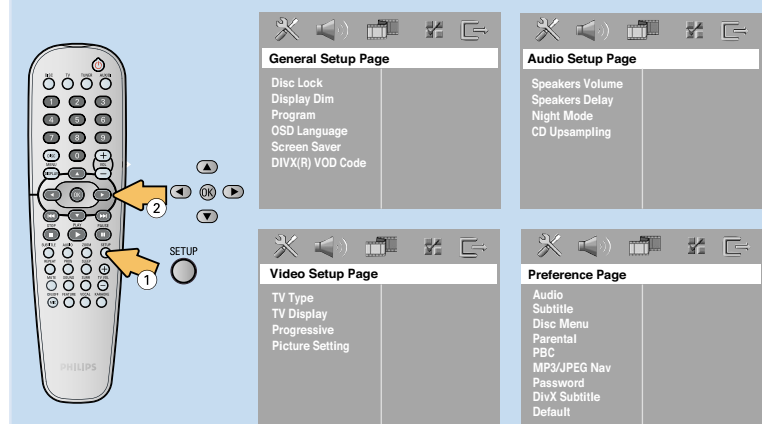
General Setup Page

Disc Lock
Display Dim
Program
OSD Language
Screen Saver
DIVX(R) VOD Code

Audio Setup Page

Speakers Volume
Speakers Delay
Night Mode
CD Upsampling

Video Setup Page

TV Type
TV Display
Progressive
Picture Setting

Preference Page

Audio
Subtitle
Disc Menu
Parental
PBC
MP3/JPEG Nav
Password
DivX Subtitle
Default

OK

2

SETUP

1

PHILIPS